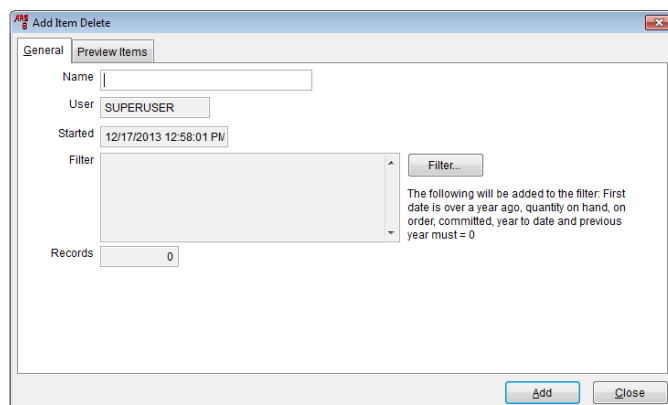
Add Item Delete

General Preview Items

Name

User SUPERUSER

Started 12/17/2013 12:58:01 PM

Filter

Filter...

The following will be added to the filter: First date is over a year ago, quantity on hand, on order, committed, year to date and previous year must = 0

Records 0

Add Close